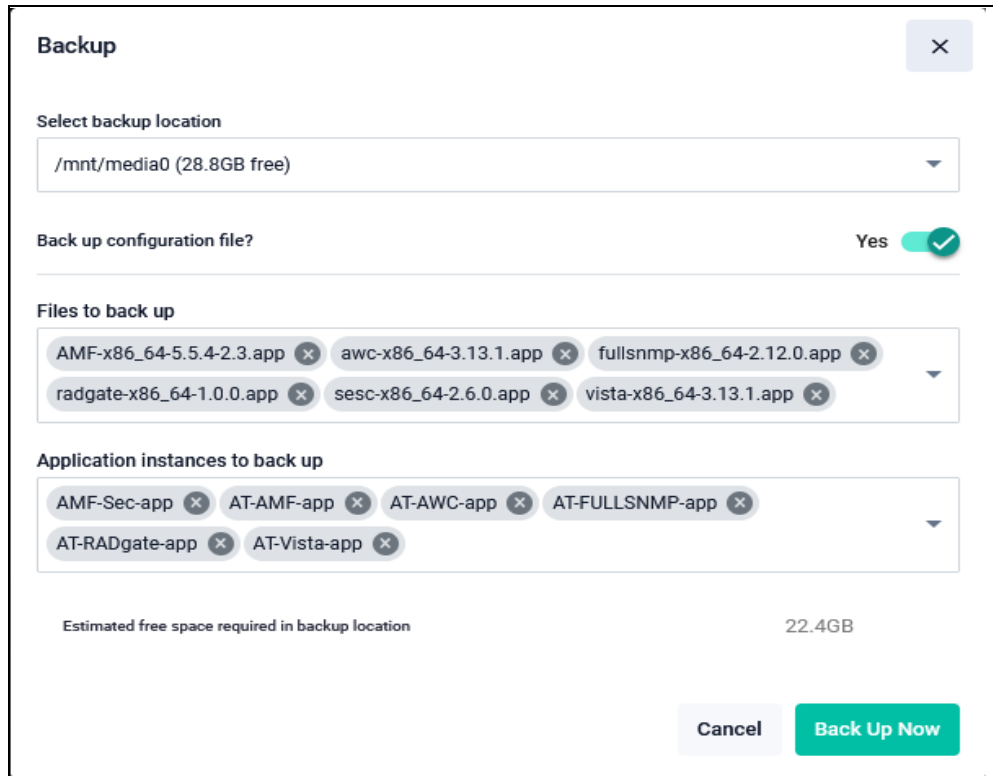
Backup

×

Select backup location

/mnt/media0 (28.8GB free)

Back up configuration file?

Yes

Files to back up

AMF-x86_64-5.5.4-2.3.app awc-x86_64-3.13.1.app fullsnmp-x86_64-2.12.0.app radgate-x86_64-1.0.0.app sesc-x86_64-2.6.0.app vista-x86_64-3.13.1.app

Application instances to back up

AMF-Sec-app AT-AMF-app AT-AWC-app AT-FULLSNMP-app AT-RADgate-app AT-Vista-app

Estimated free space required in backup location

22.4GB

Cancel

Back Up Now